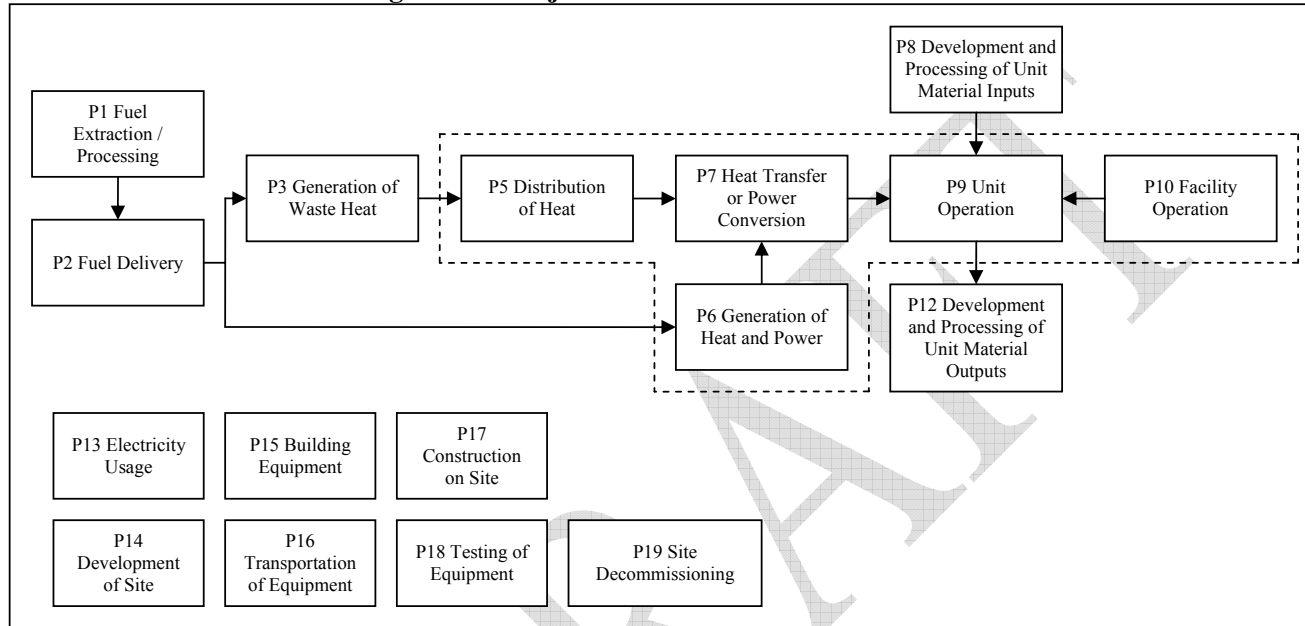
P8 Development and Processing of Unit Material Inputs

P1 Fuel Extraction / Processing

P2 Fuel Delivery

P3 Generation of Waste Heat

P5 Distribution of Heat

P7 Heat Transfer or Power Conversion

P9 Unit Operation

P10 Facility Operation

P6 Generation of Heat and Power

P12 Development and Processing of Unit Material Outputs

P13 Electricity Usage

P15 Building Equipment

P17 Construction on Site

P14 Development of Site

P16 Transportation of Equipment

P18 Testing of Equipment

P19 Site Decommissioning